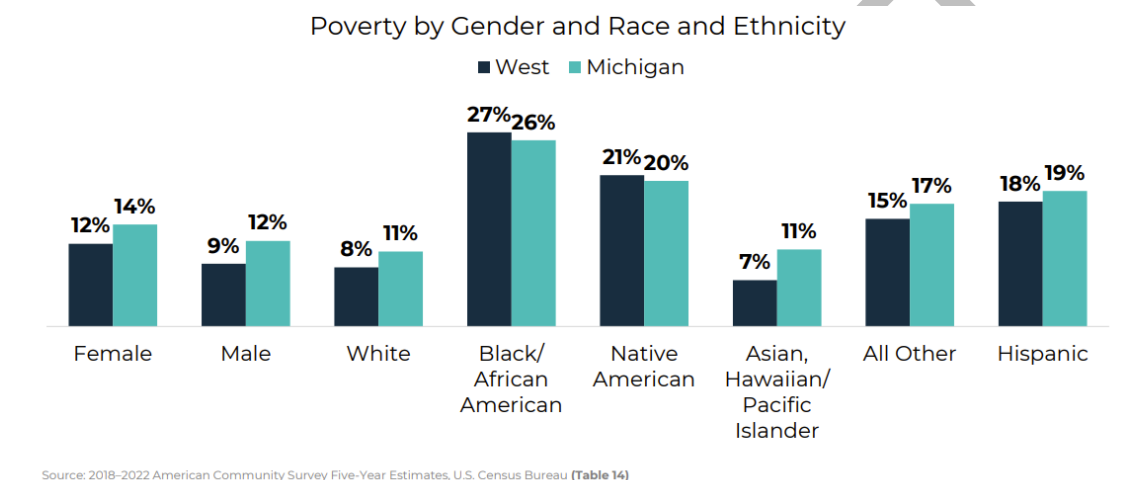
Poverty by Gender and Race and Ethnicity

West Michigan

| | West | Michigan |
|---|---|---|
| Female | 12% | 14% |
| Male | 9% | 12% |
| White | 8% | 11% |
| Black/ African American | 27% | 26% |
| Native American | 21% | 20% |
| Asian, Hawaiian/ Pacific Islander | 7% | 11% |
| All Other | 15% | 17% |
| Hispanic | 18% | 19% |

Source: 2018–2022 American Community Survey Five-Year Estimates, U.S. Census Bureau (Table 14)